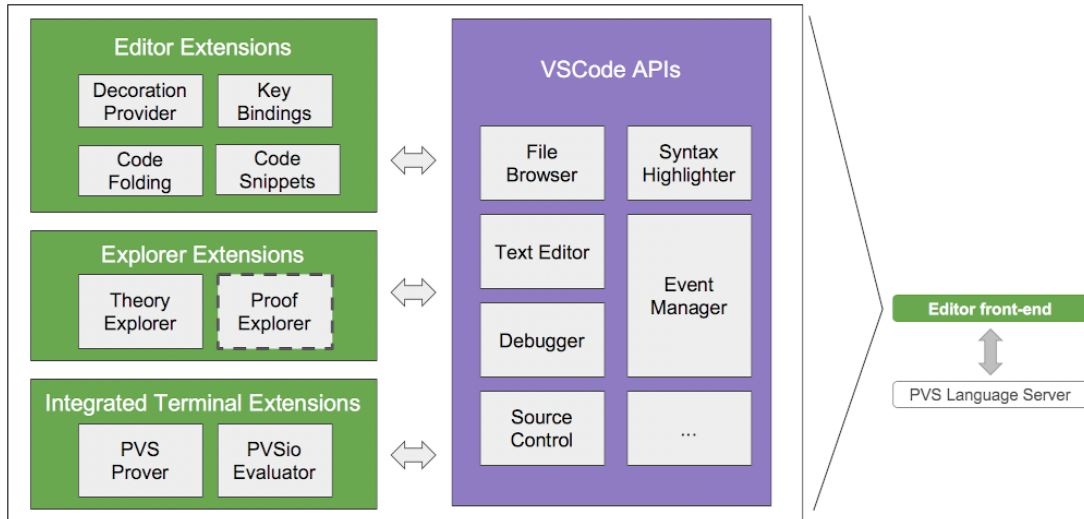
Editor Extensions

Decoration Provider

Key Bindings

Code Folding

Code Snippets

Explorer Extensions

Theory Explorer

Proof Explorer

Integrated Terminal Extensions

PVS Prover

PVSio Evaluator

VSCode APIs

File Browser

Syntax Highlighter

Text Editor

Event Manager

Debugger

Source Control

...

Editor front-end

PVS Language Server